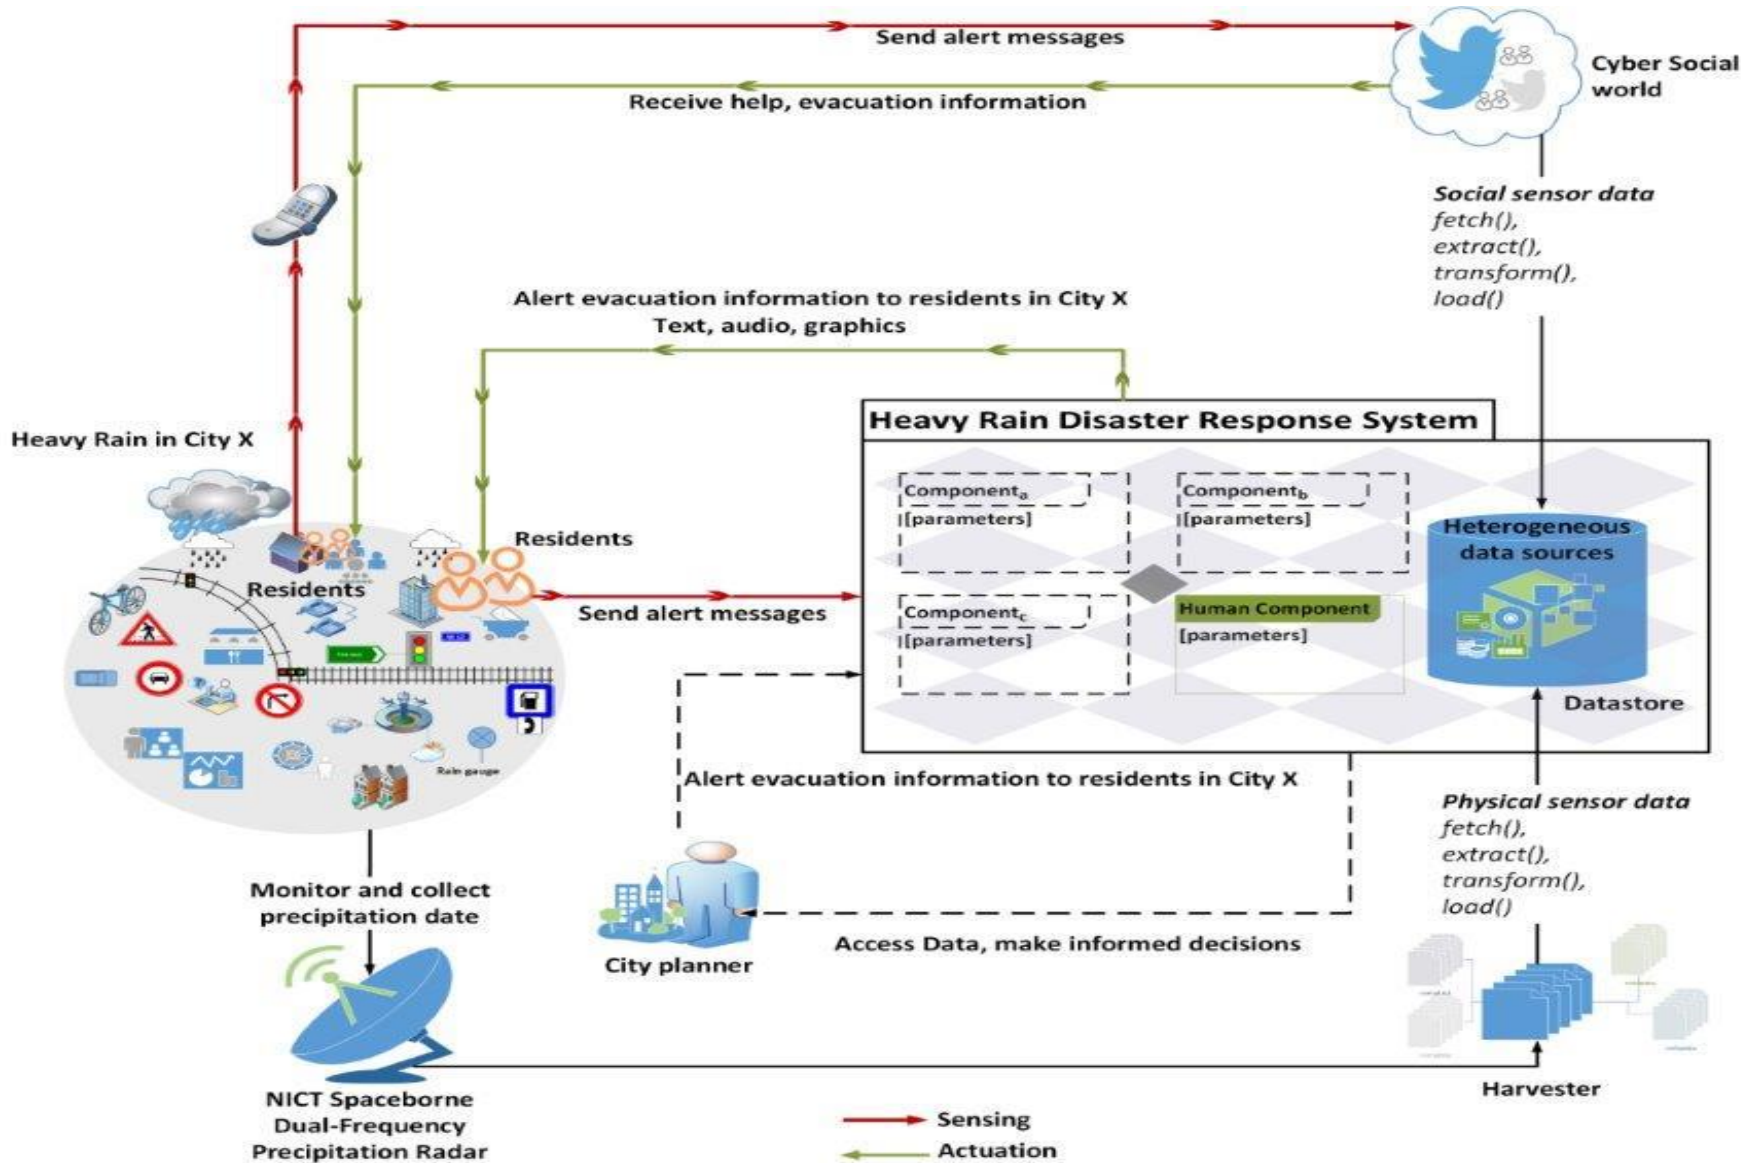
Send alert messages

Cyber Social world

Receive help, evacuation information

Social sensor data
fetch(),
extract(),
transform(),
load()

Alert evacuation information to residents in City X
Text, audio, graphics

Heavy Rain in City X

Heavy Rain Disaster Response System

Component$_a$
[parameters]

Component$_b$
[parameters]

Heterogeneous data sources

Residents

Residents

Send alert messages

Component$_c$
[parameters]

Human Component
[parameters]

Datastore

Rain gauge

Alert evacuation information to residents in City X

Physical sensor data
fetch(),
extract(),
transform(),
load()

Monitor and collect precipitation date

Access Data, make informed decisions

City planner

Harvester

NICT Spaceborne Dual-Frequency Precipitation Radar

Sensing

Actuation